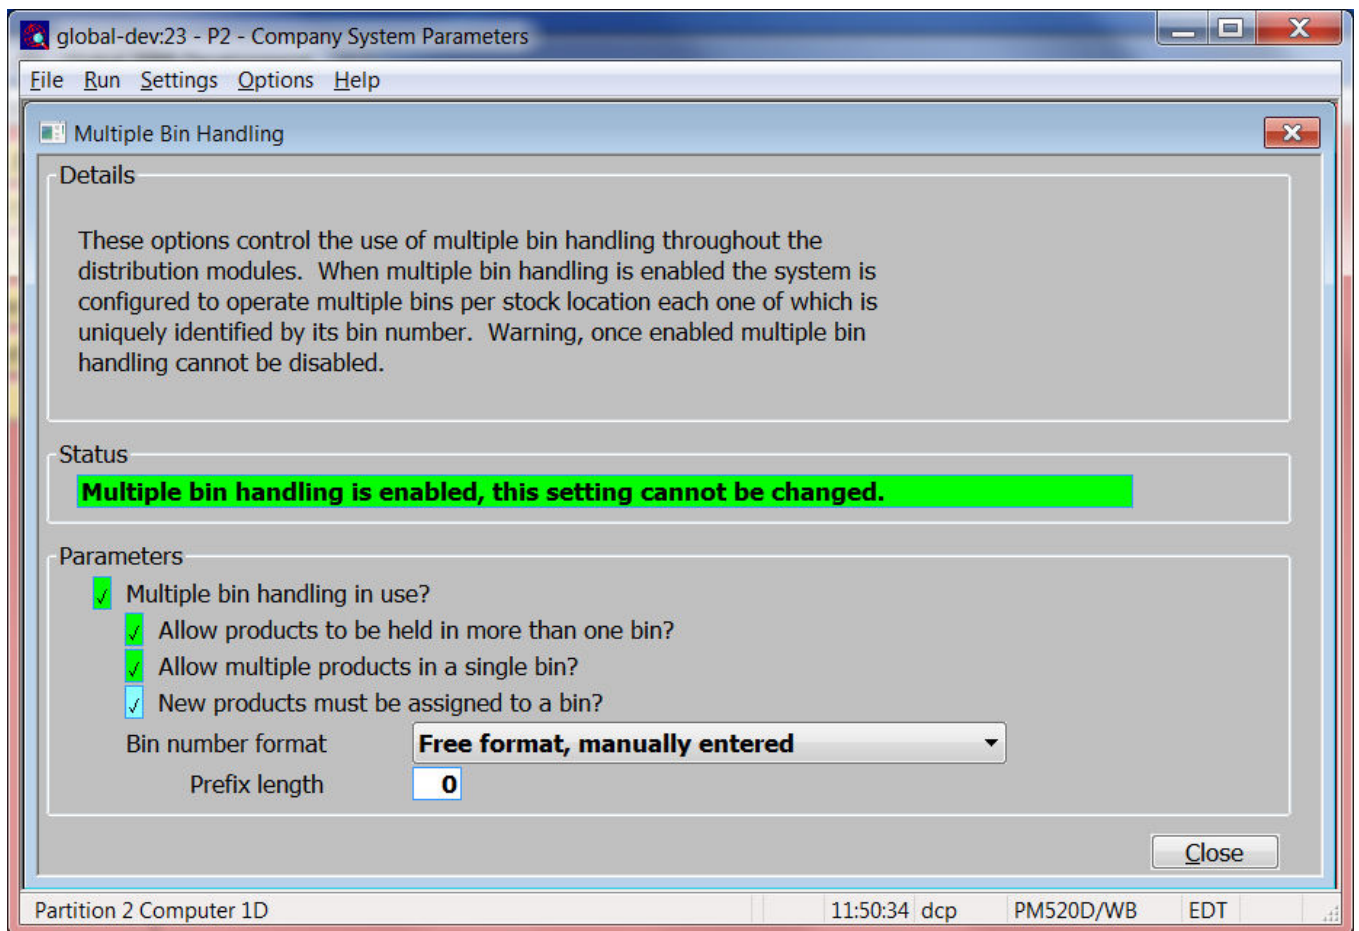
global-dev:23 - P2 - Company System Parameters

File Run Settings Options Help

Multiple Bin Handling

Details

These options control the use of multiple bin handling throughout the distribution modules. When multiple bin handling is enabled the system is configured to operate multiple bins per stock location each one of which is uniquely identified by its bin number. Warning, once enabled multiple bin handling cannot be disabled.

Status

Multiple bin handling is enabled, this setting cannot be changed.

Parameters

✓ Multiple bin handling in use?

✓ Allow products to be held in more than one bin?

✓ Allow multiple products in a single bin?

✓ New products must be assigned to a bin?

Bin number format Free format, manually entered

Prefix length 0

Close

Partition 2 Computer 1D 11:50:34 dcp PM520D/WB EDT